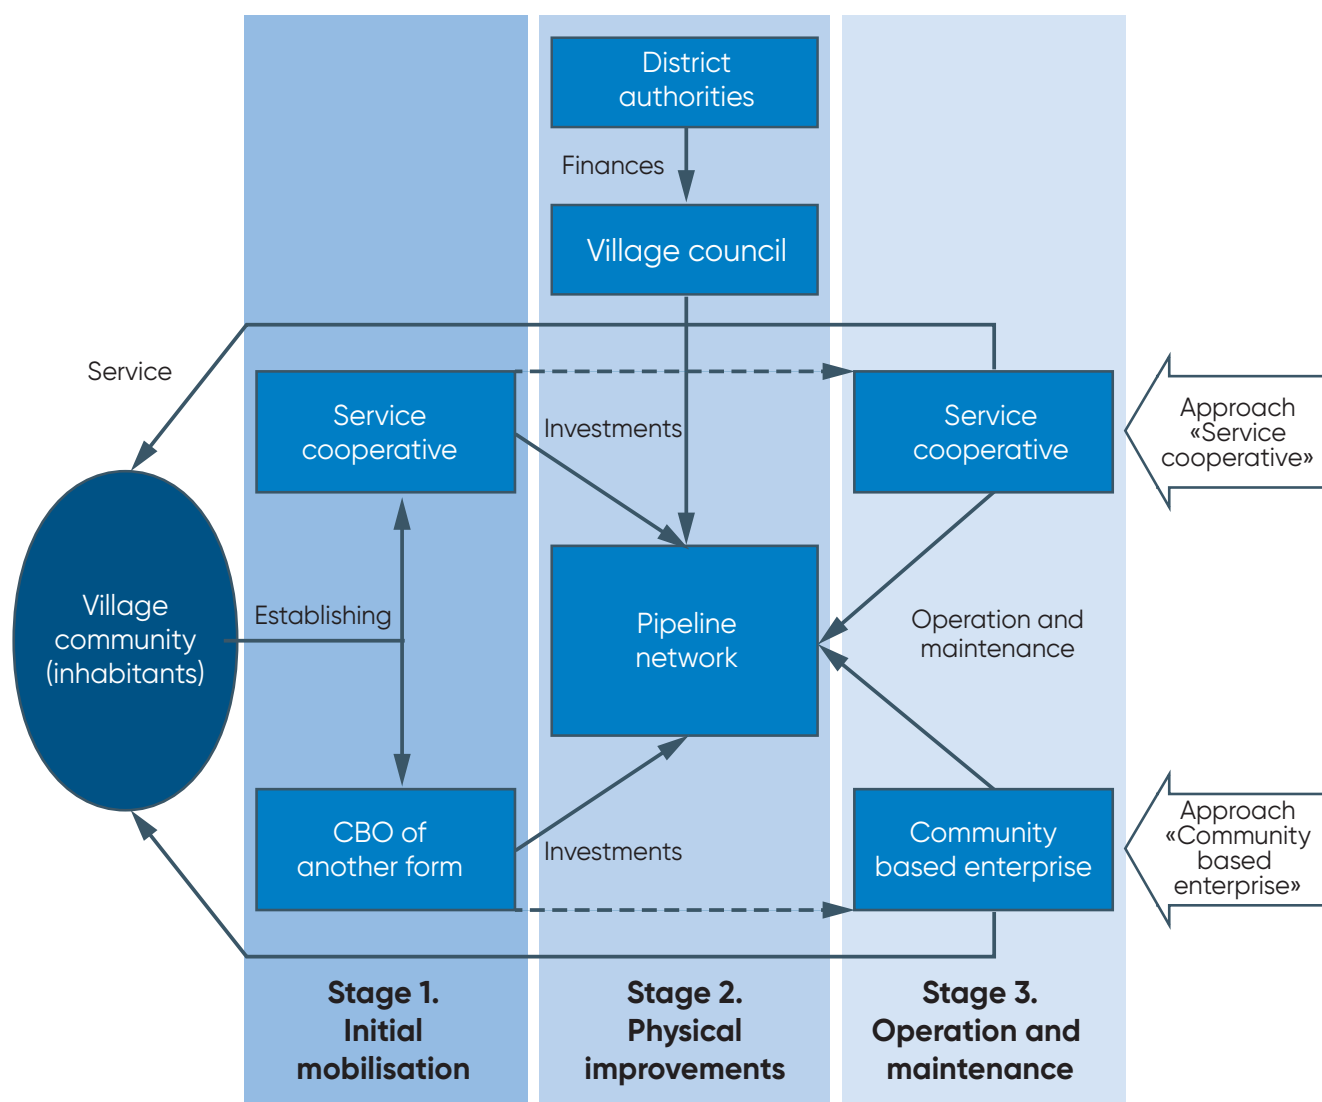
District authorities

Finances

Village council

Service

Service cooperative

Investments

Service cooperative

Approach «Service cooperative»

Village community (inhabitants)

Establishing

Pipeline network

Operation and maintenance

CBO of another form

Investments

Community based enterprise

Approach «Community based enterprise»

Stage 1. Initial mobilisation

Stage 2. Physical improvements

Stage 3. Operation and maintenance